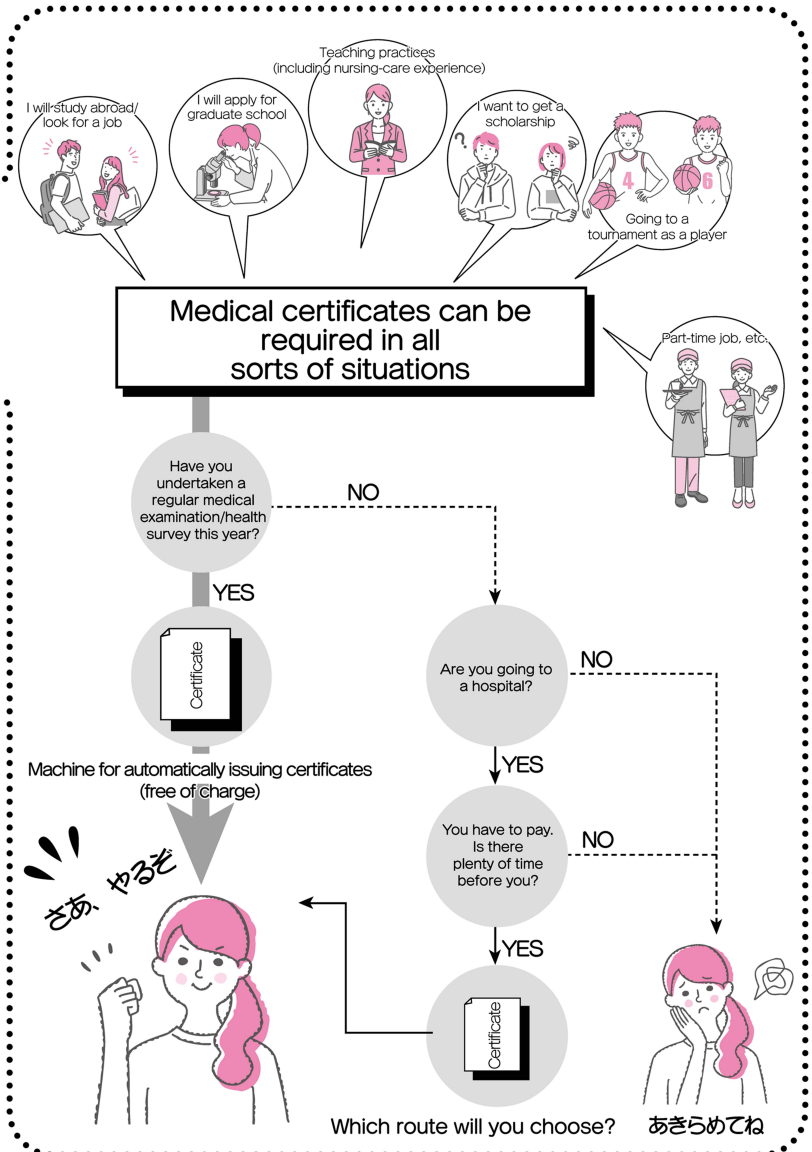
I will study abroad/ look for a job

I will apply for graduate school

Teaching practices (including nursing-care experience)

I want to get a scholarship

4

6

Going to a tournament as a player

Medical certificates can be required in all sorts of situations

Part-time job, etc.

Have you undertaken a regular medical examination/health survey this year?

NO

YES

Certificate

Machine for automatically issuing certificates (free of charge)

Are you going to a hospital?

NO

YES

You have to pay. Is there plenty of time before you?

NO

YES

さあ、やるぞ

Certificate

Which route will you choose?

あきらめてね